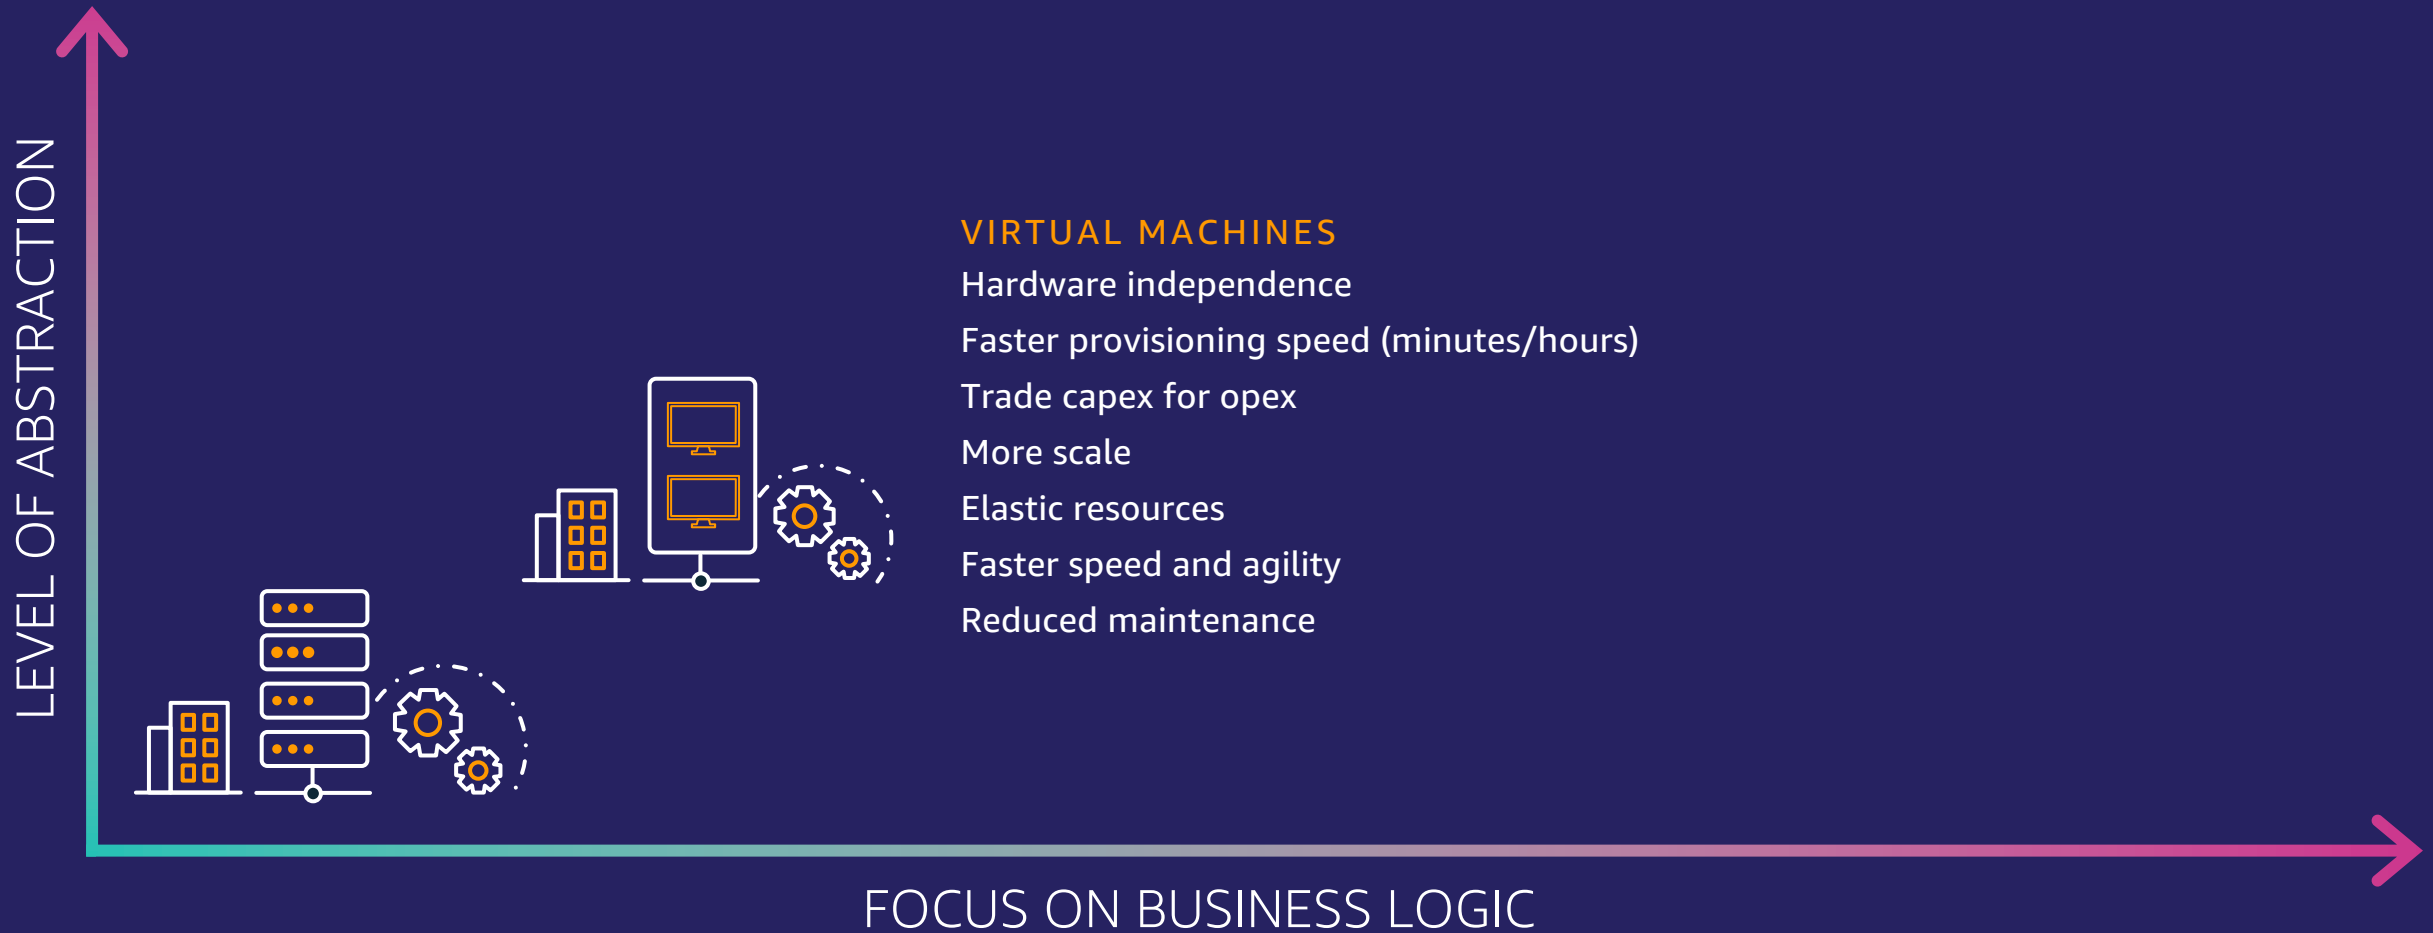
LEVEL OF ABSTRACTION

VIRTUAL MACHINES

Hardware independence

Faster provisioning speed (minutes/hours)

Trade capex for opex

More scale

Elastic resources

Faster speed and agility

Reduced maintenance

FOCUS ON BUSINESS LOGIC